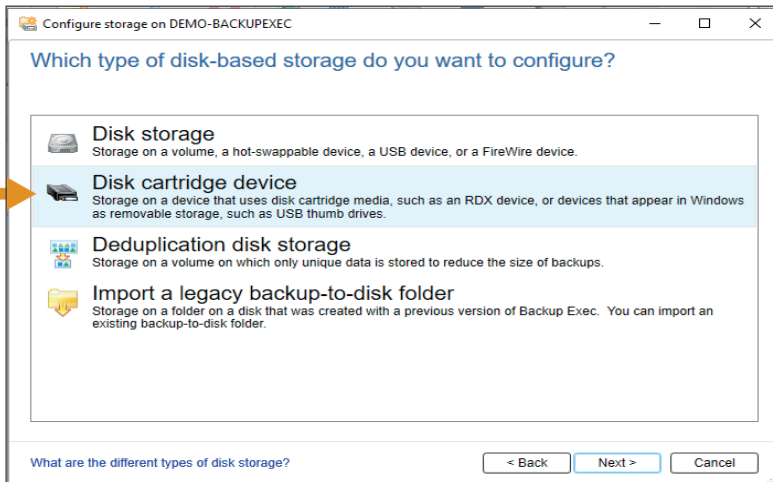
Configure storage on DEMO-BACKUPEXEC

Which type of disk-based storage do you want to configure?

Disk storage
Storage on a volume, a hot-swappable device, a USB device, or a FireWire device.

Disk cartridge device
Storage on a device that uses disk cartridge media, such as an RDX device, or devices that appear in Windows as removable storage, such as USB thumb drives.

Deduplication disk storage
Storage on a volume on which only unique data is stored to reduce the size of backups.

Import a legacy backup-to-disk folder
Storage on a folder on a disk that was created with a previous version of Backup Exec. You can import an existing backup-to-disk folder.

What are the different types of disk storage?

< Back
Next >
Cancel